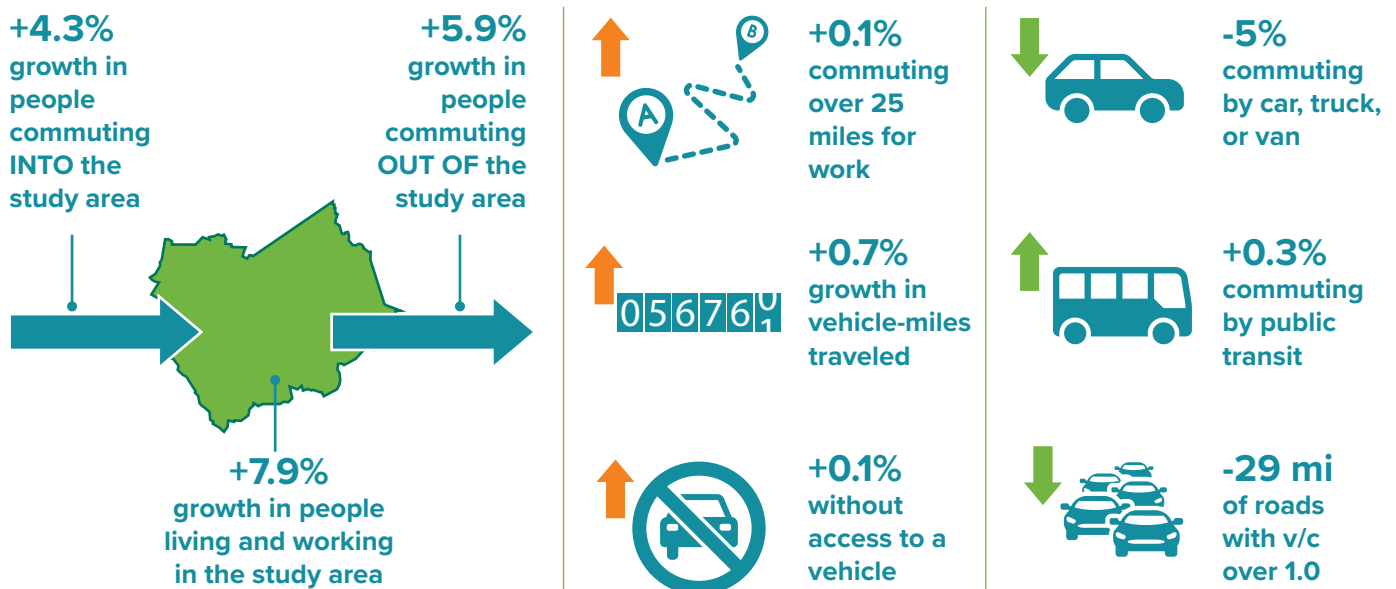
+4.3%
growth in people commuting INTO the study area

+5.9%
growth in people commuting OUT OF the study area

+7.9%
growth in people living and working in the study area

B

A

+0.1%
commuting over 25 miles for work

05676 0 1

+0.7%
growth in vehicle-miles traveled

+0.1%
without access to a vehicle

-5%
commuting by car, truck, or van

+0.3%
commuting by public transit

-29 mi
of roads with v/c over 1.0